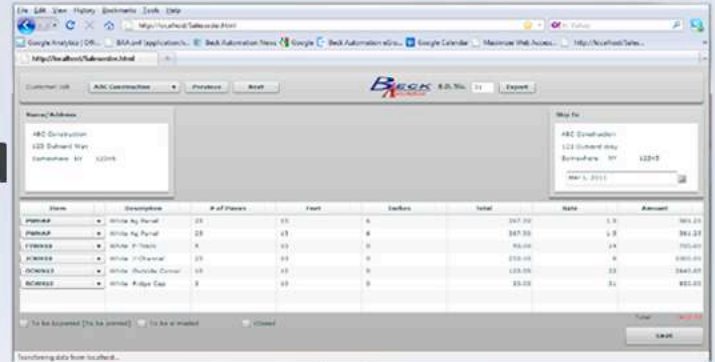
File Edit View History Bookmarks Tools Help

http://localhost/Salesorder.html

Google Analytics | Offi... | BAA.onf (application/x... | Beck Automation News | Google | Beck Automation eGro... | Google Calendar | Maximizer Web Access... | http://localhost/Sales...

http://localhost/Salesorder.html

Customer Job: ABC Construction | Previous | Next

S.O. No. | Export

Name/Address

ABC Construction
123 Outward Way
Somewhere NY 12345

Ship To

ABC Construction
123 Outward Way
Somewhere NY 12345

Mar 1, 2011

| Item | Description | # of Pieces | Feet | Inches | Total | Rate | Amount |
|---|---|---|---|---|---|---|---|
| PWRAP | White Ag Panel | 25 | 15 | 6 | 387.50 | 1.5 | 581.25 |
| PWRAP | White Ag Panel | 25 | 15 | 6 | 387.50 | 1.5 | 581.25 |
| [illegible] | White P-Trim | 5 | 10 | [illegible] | 50.00 | 14 | 700.00 |
| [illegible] | White J-Channel | 25 | 10 | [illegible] | 250.00 | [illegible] | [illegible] |
| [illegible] | White Outside Corner | 12 | 10 | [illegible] | 120.00 | 22 | 2640.00 |
| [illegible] | White Ridge Cap | 3 | 10 | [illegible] | 30.00 | 31 | 930.00 |

To be Exported [to be printed] | To be e-mailed | Closed

Total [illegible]

Save

Transferring data from localhost...